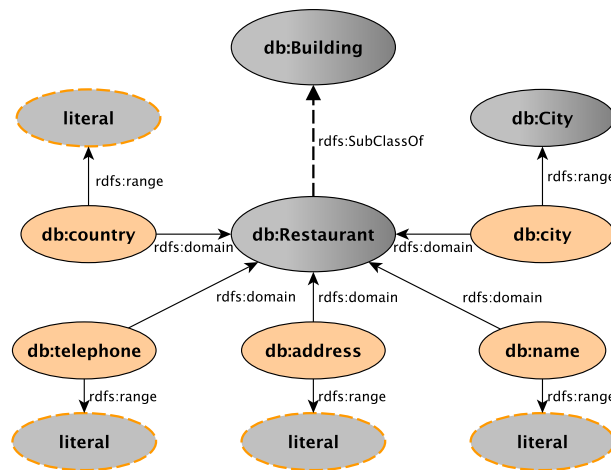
db:Building

literal

db:City

rdfs:SubClassOf

rdfs:range

rdfs:range

db:country

rdfs:domain

db:Restaurant

rdfs:domain

db:city

rdfs:domain

rdfs:domain

rdfs:domain

db:telephone

db:address

db:name

rdfs:range

rdfs:range

rdfs:range

literal

literal

literal